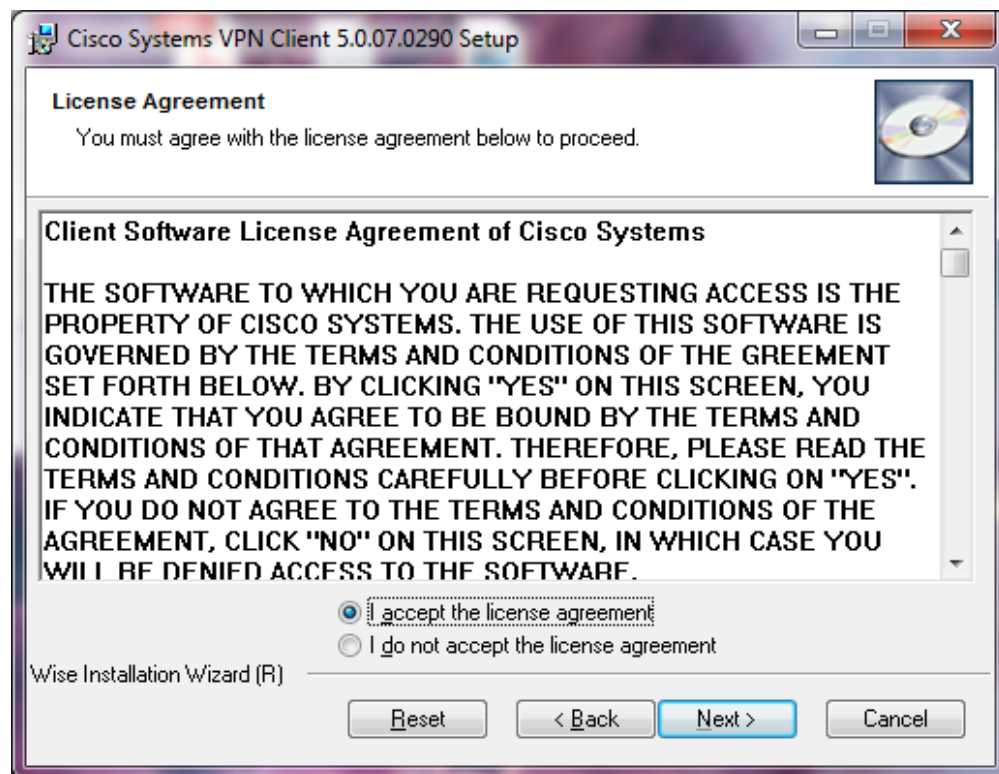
Cisco Systems VPN Client 5.0.07.0290 Setup

License Agreement

You must agree with the license agreement below to proceed.

Client Software License Agreement of Cisco Systems

THE SOFTWARE TO WHICH YOU ARE REQUESTING ACCESS IS THE PROPERTY OF CISCO SYSTEMS. THE USE OF THIS SOFTWARE IS GOVERNED BY THE TERMS AND CONDITIONS OF THE GREEMENT SET FORTH BELOW. BY CLICKING "YES" ON THIS SCREEN, YOU INDICATE THAT YOU AGREE TO BE BOUND BY THE TERMS AND CONDITIONS OF THAT AGREEMENT. THEREFORE, PLEASE READ THE TERMS AND CONDITIONS CAREFULLY BEFORE CLICKING ON "YES". IF YOU DO NOT AGREE TO THE TERMS AND CONDITIONS OF THE AGREEMENT, CLICK "NO" ON THIS SCREEN, IN WHICH CASE YOU WILL BE DENIED ACCESS TO THE SOFTWARE.

I accept the license agreement
I do not accept the license agreement

Wise Installation Wizard (R)

Reset
< Back
Next >
Cancel